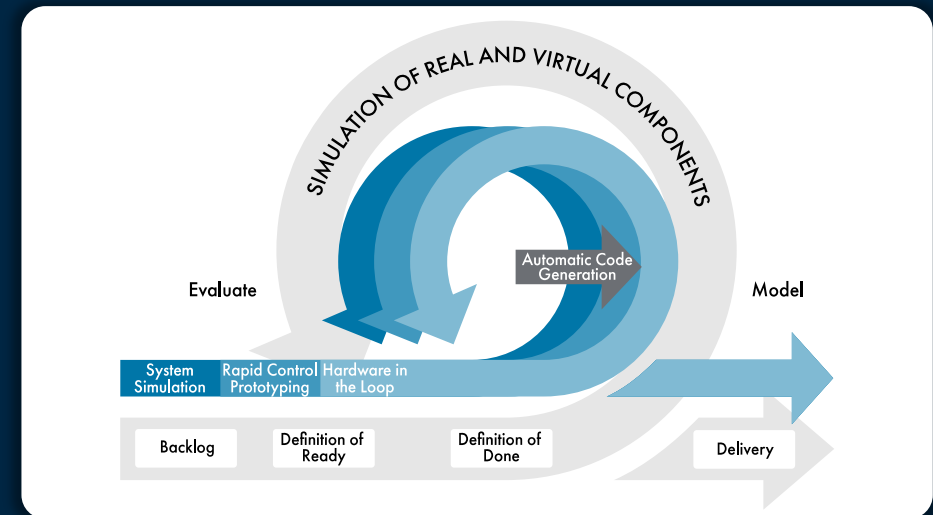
SIMULATION OF REAL AND VIRTUAL COMPONENTS

Automatic Code Generation

Evaluate

Model

System Simulation

Rapid Control Prototyping

Hardware in the Loop

Backlog

Definition of Ready

Definition of Done

Delivery